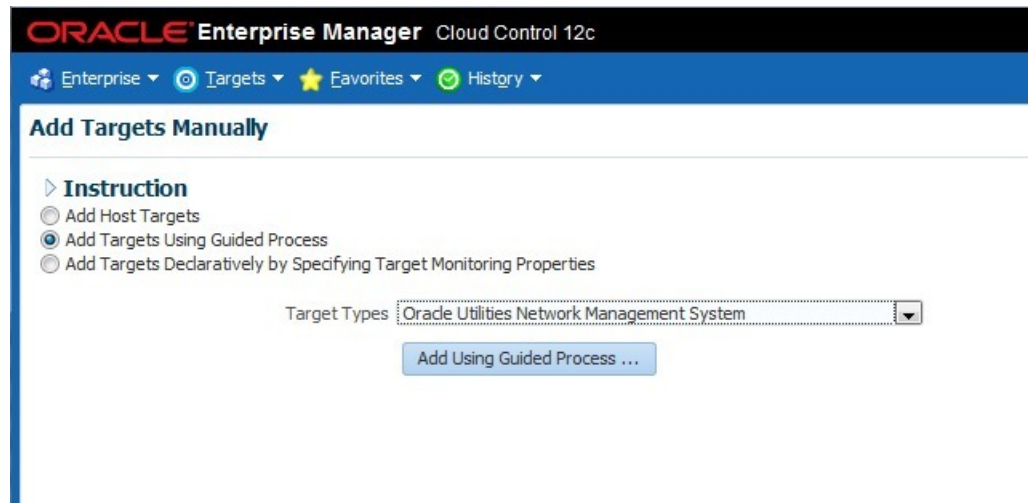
ORACLE Enterprise Manager Cloud Control 12c

Enterprise ▾ Targets ▾ Favorites ▾ History ▾

Add Targets Manually

Instruction

Add Host Targets

Add Targets Using Guided Process

Add Targets Declaratively by Specifying Target Monitoring Properties

Target Types Oracle Utilities Network Management System

Add Using Guided Process ...